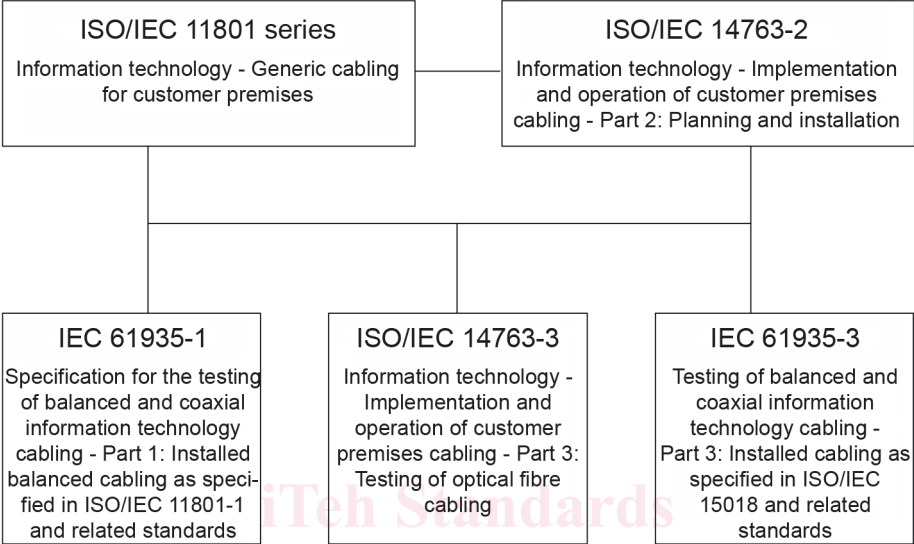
ISO/IEC 11801 series

Information technology - Generic cabling for customer premises

ISO/IEC 14763-2

Information technology - Implementation and operation of customer premises cabling - Part 2: Planning and installation

IEC 61935-1

Specification for the testing of balanced and coaxial information technology cabling - Part 1: Installed balanced cabling as specified in ISO/IEC 11801-1 and related standards

ISO/IEC 14763-3

Information technology - Implementation and operation of customer premises cabling - Part 3: Testing of optical fibre cabling

IEC 61935-3

Testing of balanced and coaxial information technology cabling - Part 3: Installed cabling as specified in ISO/IEC 15018 and related standards

iTeh Standards